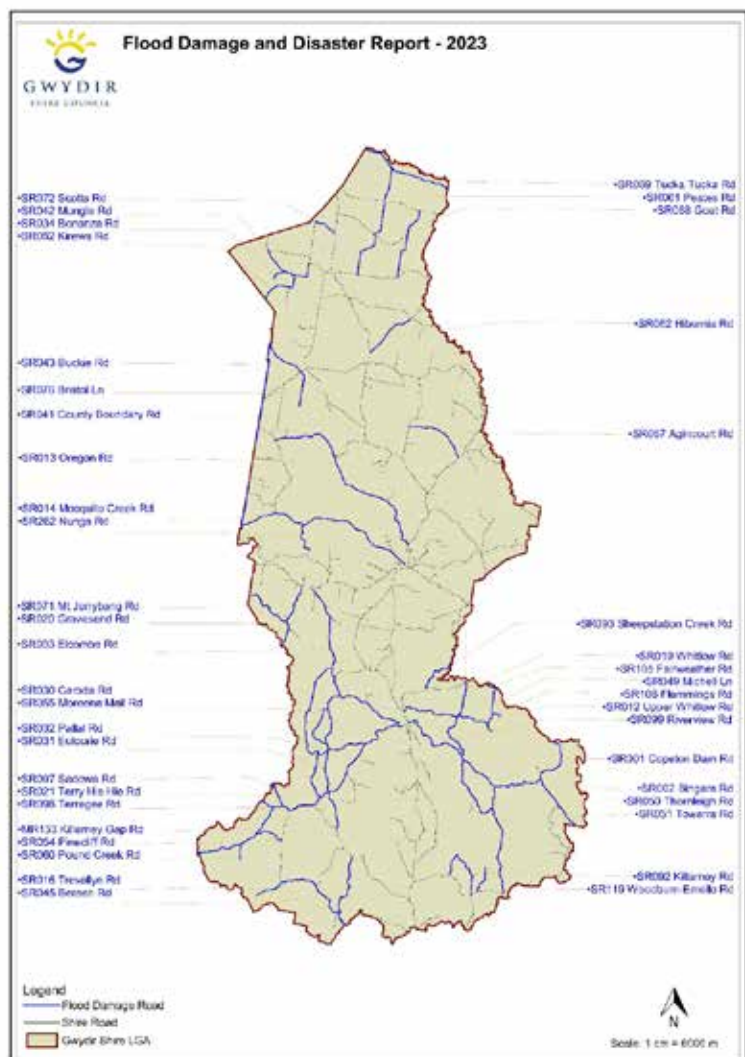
GWYDIR
SHIRE COUNCIL

Flood Damage and Disaster Report - 2023

•SR072 Scotts Rd
•SR042 Mungle Rd
•SR034 Bonanza Rd
•SR092 Karewa Rd
•SR043 Buckie Rd
•SR070 Bristol Ln
•SR041 County Boundary Rd
•SR013 Oregon Rd
•SR014 Moogallo Creek Rd
•SR262 Nunga Rd
•SR071 Mt Jumybang Rd
•SR020 Gravesend Rd
•SR033 Elcombe Rd
•SR030 Carada Rd
•SR055 Moreena Mail Rd
•SR032 Pallal Rd
•SR231 Eulouale Rd
•SR097 Sacowa Rd
•SR021 Terry Hie Hie Rd
•SR098 Terrigene Rd
•MR133 Killarney Gap Rd
•SR054 Firecliff Rd
•SR060 Pound Creek Rd
•SR016 Trevallyn Rd
•SR045 Benson Rd

•SR009 Tucka Tucka Rd
•SR061 Peaces Rd
•SR058 Goat Rd
•SR052 Hibernia Rd
•SR057 Agincourt Rd
•SR093 Sheepstation Creek Rd
•SR019 Whitlow Rd
•SR105 Fairweather Rd
•SR049 Michell Ln
•SR108 Flemmings Rd
•SR012 Upper Whitlow Rd
•SR099 Riverview Rd
•SR001 Copeton Dam Rd
•SR002 Singers Rd
•SR050 Thornleigh Rd
•SR051 Towarra Rd
•SR092 Killarney Rd
•SR119 Woodburn Emelio Rd

Legend
Flood Damage Road
Shire Road
Gwydir Shire LGA

N
Scale: 1 cm = 6000 m